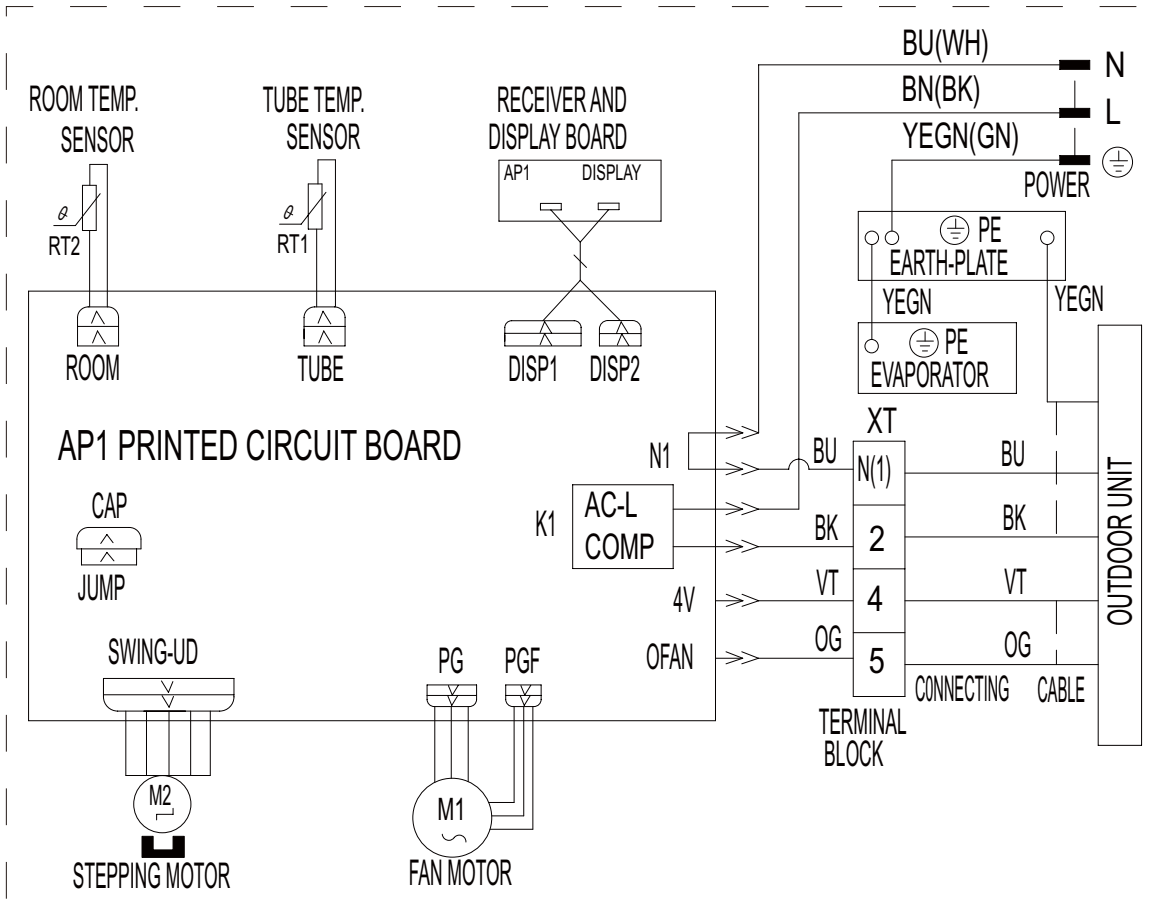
BU(WH)
N
BN(BK)
L
YEGN(GN)
POWER

ROOM TEMP. SENSOR
$\theta$
RT2

TUBE TEMP. SENSOR
$\theta$
RT1

RECEIVER AND DISPLAY BOARD
AP1
DISPLAY

PE
EARTH-PLATE
YEGN
YEGN
PE
EVAPORATOR

ROOM
TUBE
DISP1
DISP2

AP1 PRINTED CIRCUIT BOARD

N1
XT
BU
N(1)
BU
K1
AC-L
COMP
BK
2
BK
4V
VT
4
VT
OFAN
OG
5
OG
C0NNECTING
CABLE
OUTDOOR UNIT
TERMINAL BLOCK

CAP
JUMP

SWING-UD
PG
PGF

M2
STEPPING MOTOR
M1
FAN MOTOR